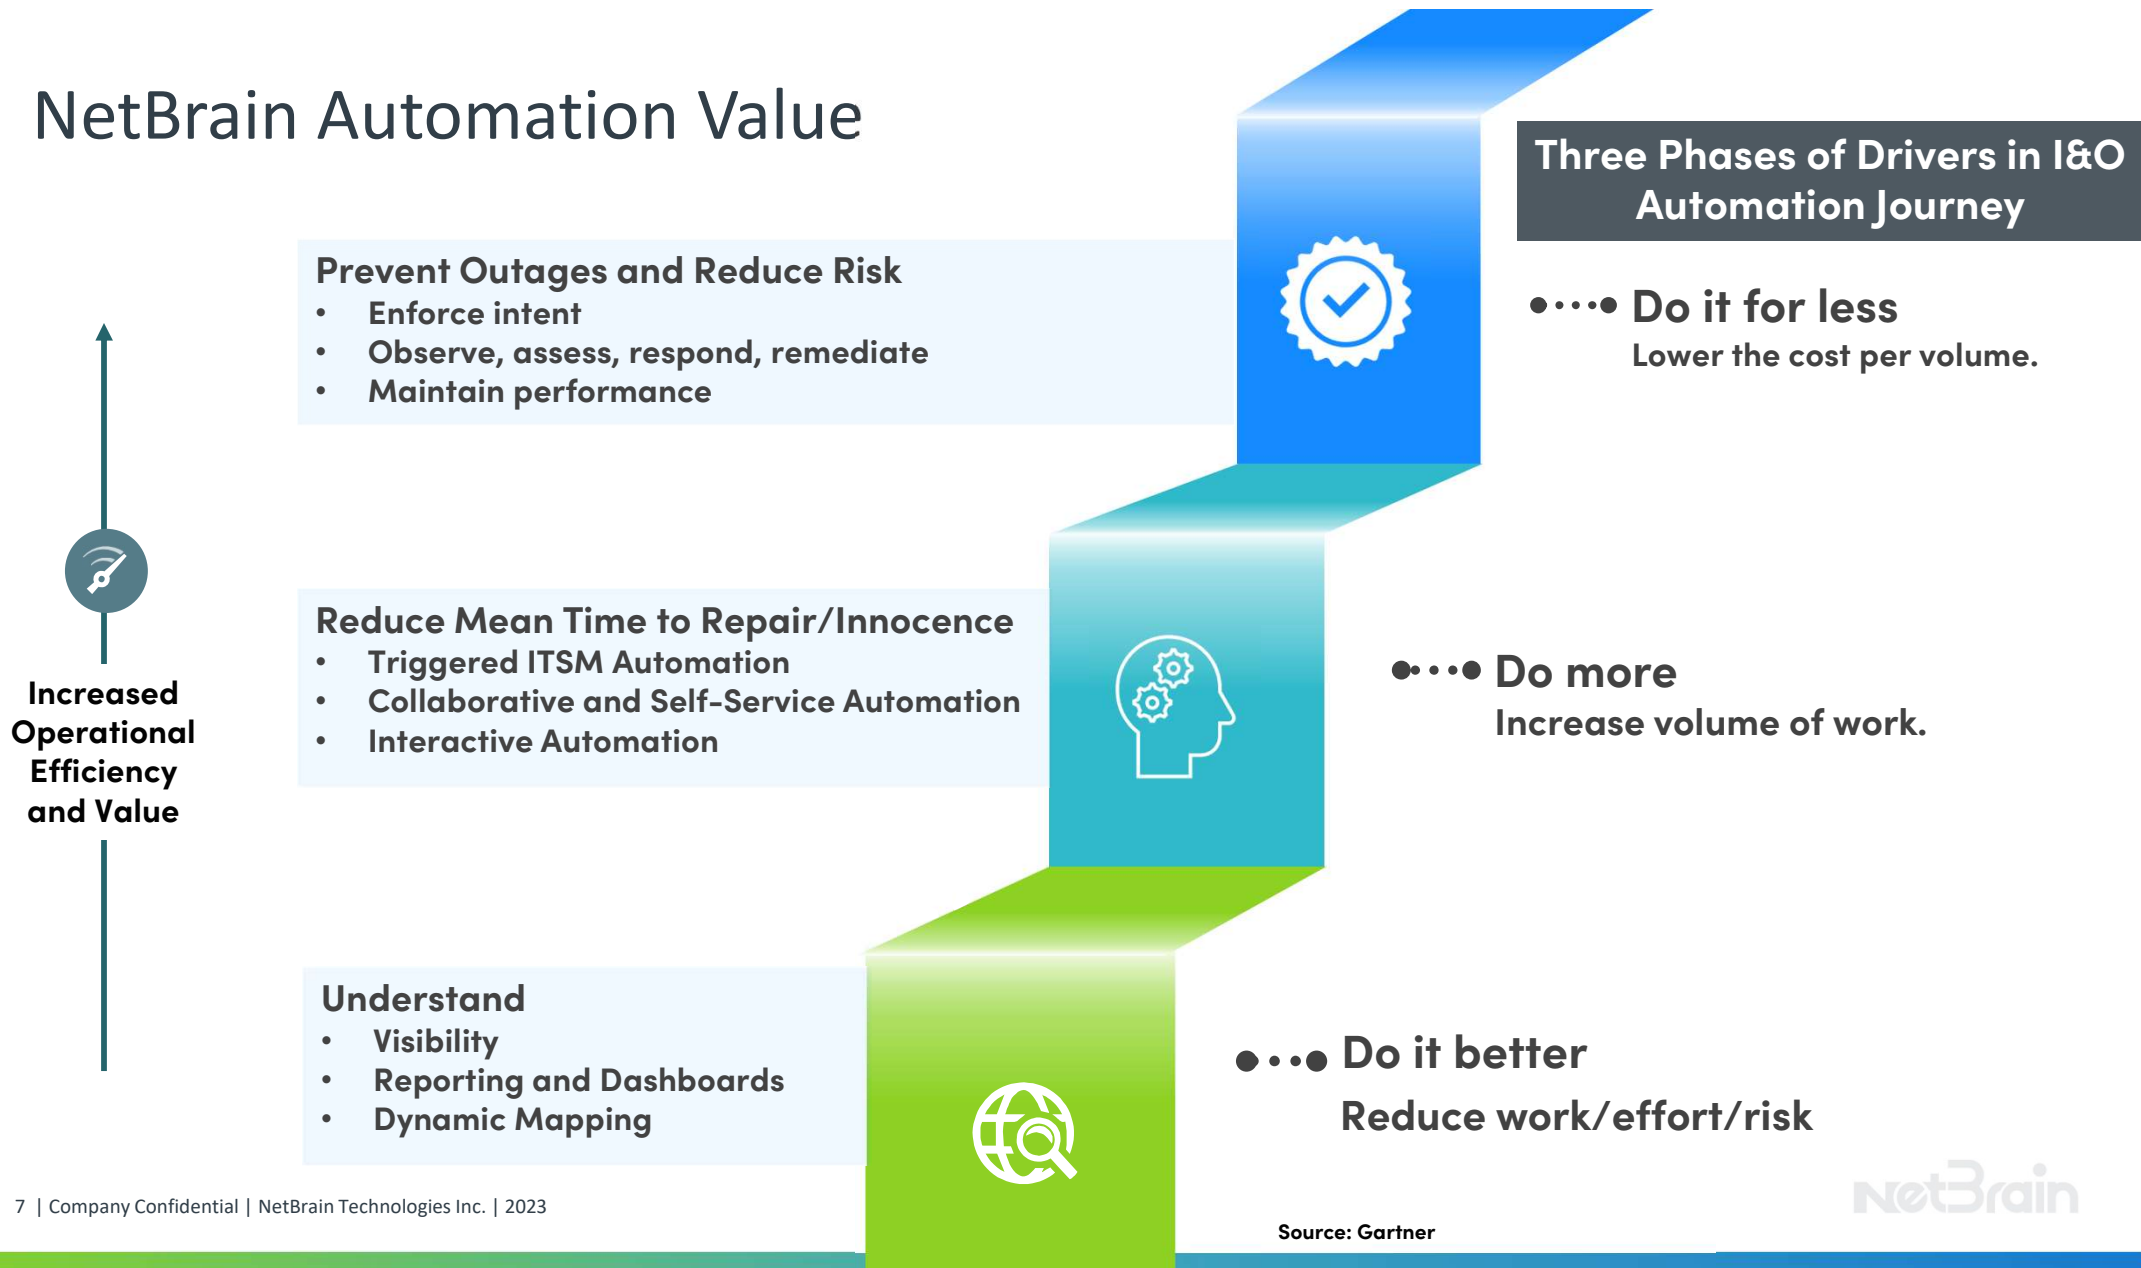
NetBrain Automation Value

Three Phases of Drivers in I&O Automation Journey

Prevent Outages and Reduce Risk
- Enforce intent
- Observe, assess, respond, remediate
- Maintain performance

Do it for less
Lower the cost per volume.

Increased Operational Efficiency and Value

Reduce Mean Time to Repair/Innocence
- Triggered ITSM Automation
- Collaborative and Self-Service Automation
- Interactive Automation

Do more
Increase volume of work.

Understand
- Visibility
- Reporting and Dashboards
- Dynamic Mapping

Do it better
Reduce work/effort/risk

7 | Company Confidential | NetBrain Technologies Inc. | 2023

Source: Gartner

NetBrain